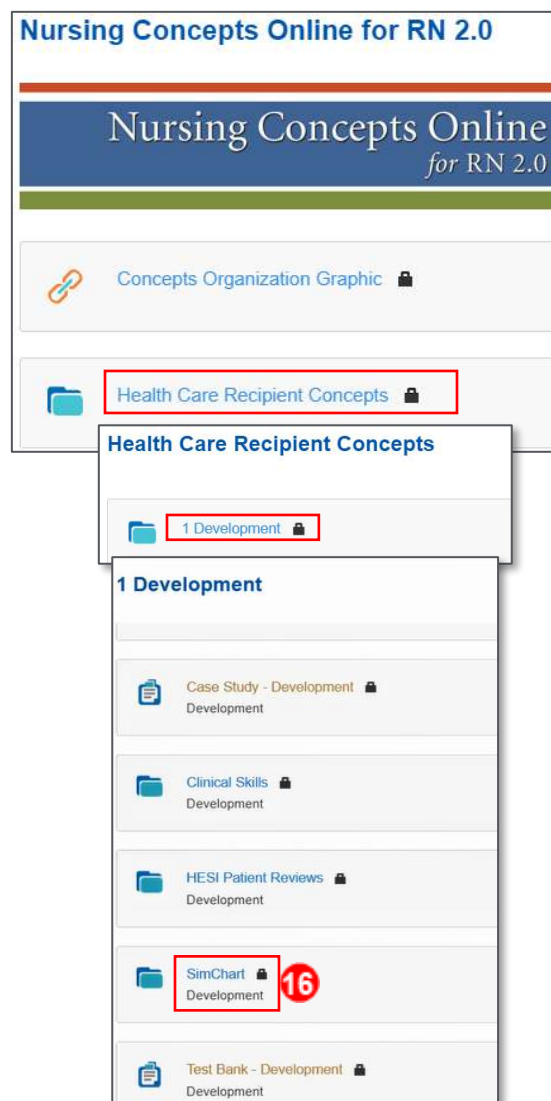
Nursing Concepts Online for RN 2.0

Nursing Concepts Online
for RN 2.0

Concepts Organization Graphic

Health Care Recipient Concepts

Health Care Recipient Concepts

1 Development

1 Development

Case Study - Development
Development

Clinical Skills
Development

HESI Patient Reviews
Development

SimChart
Development

16

Test Bank - Development
Development